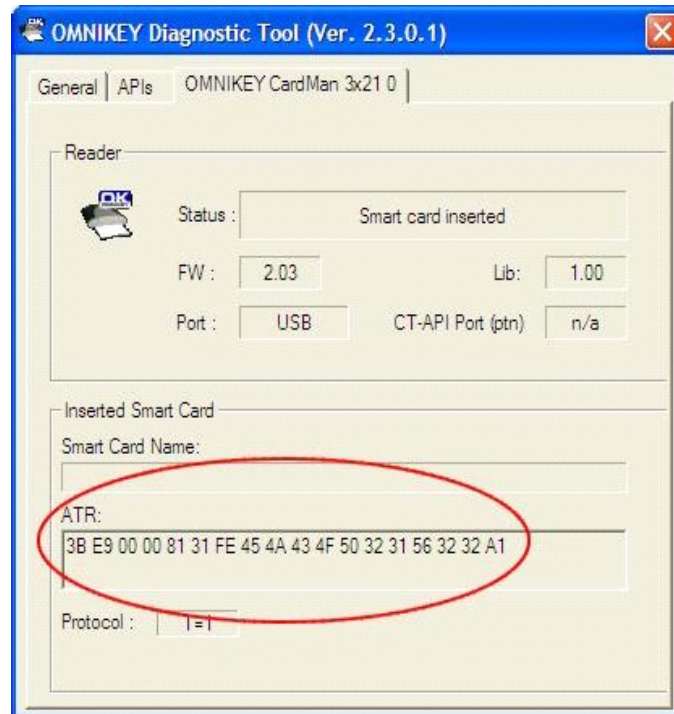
OMNIKEY Diagnostic Tool (Ver. 2.3.0.1)

General | APIs | OMNIKEY CardMan 3x21 0

Reader

OK

Status : Smart card inserted

FW : 2.03 Lib: 1.00

Port : USB CT-API Port (ptn) n/a

Inserted Smart Card

Smart Card Name:

ATR:

3B E9 00 00 81 31 FE 45 4A 43 4F 50 32 31 56 32 32 A1

Protocol : T=1